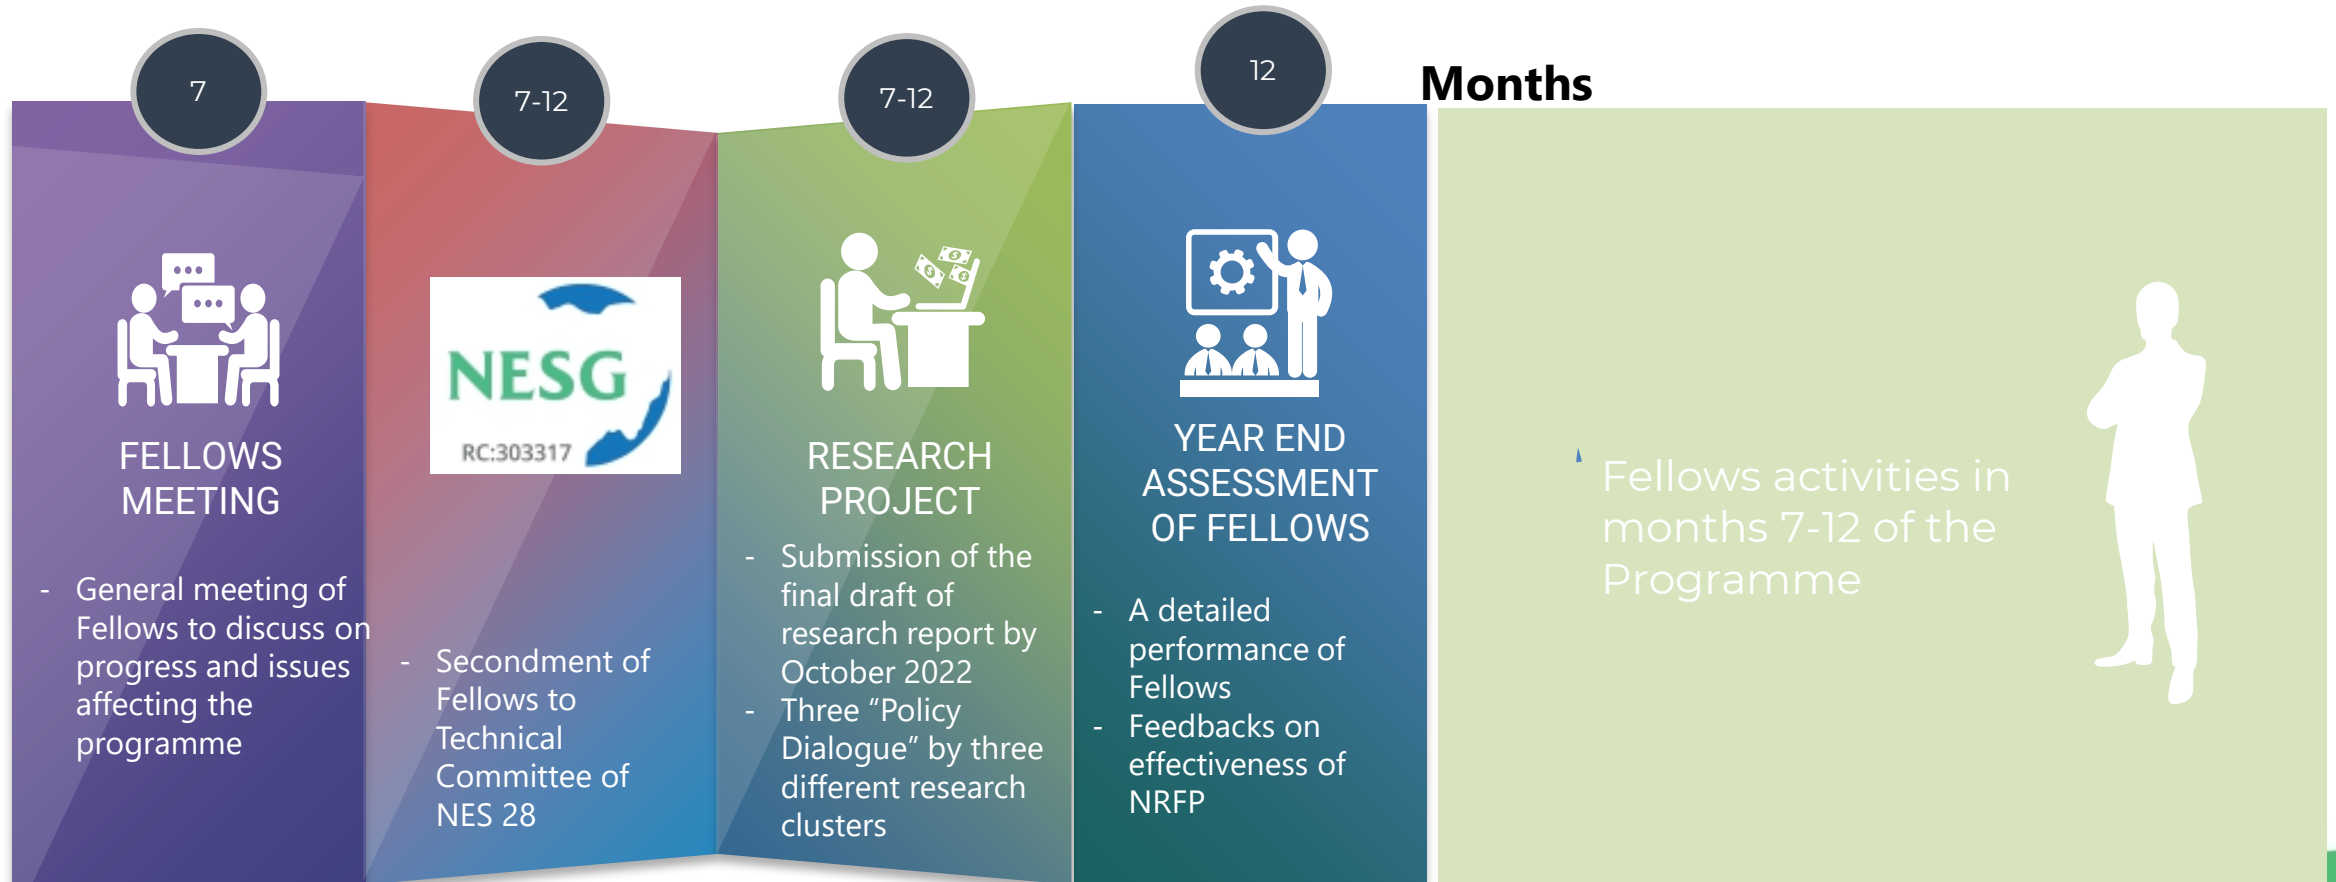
7

7-12

7-12

12

Months

FELLOWS MEETING

- General meeting of Fellows to discuss on progress and issues affecting the programme

NESG

RC:303317

- Secondment of Fellows to Technical Committee of NES 28

RESEARCH PROJECT

- Submission of the final draft of research report by October 2022
- Three “Policy Dialogue” by three different research clusters

YEAR END ASSESSMENT OF FELLOWS

- A detailed performance of Fellows
- Feedbacks on effectiveness of NRFP

Fellows activities in months 7-12 of the Programme